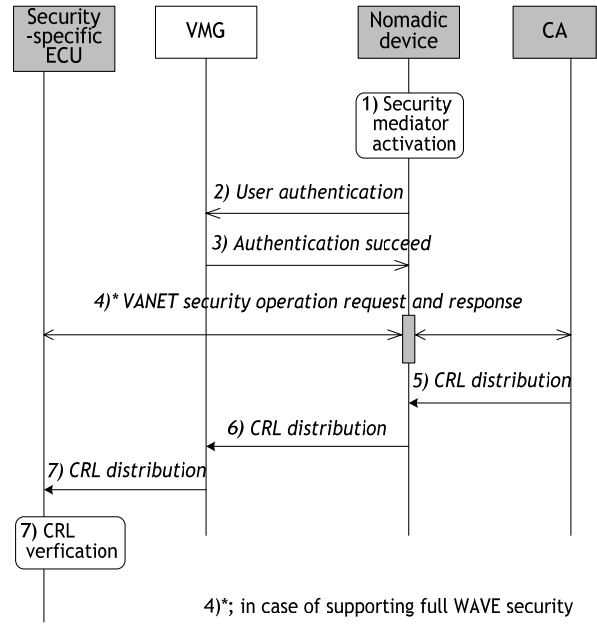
Security -specific ECU

VMG

Nomadic device

CA

1) Security mediator activation

2) User authentication

3) Authentication succeed

4)* VANET security operation request and response

5) CRL distribution

6) CRL distribution

7) CRL distribution

7) CRL verfication

4)*; in case of supporting full WAVE security